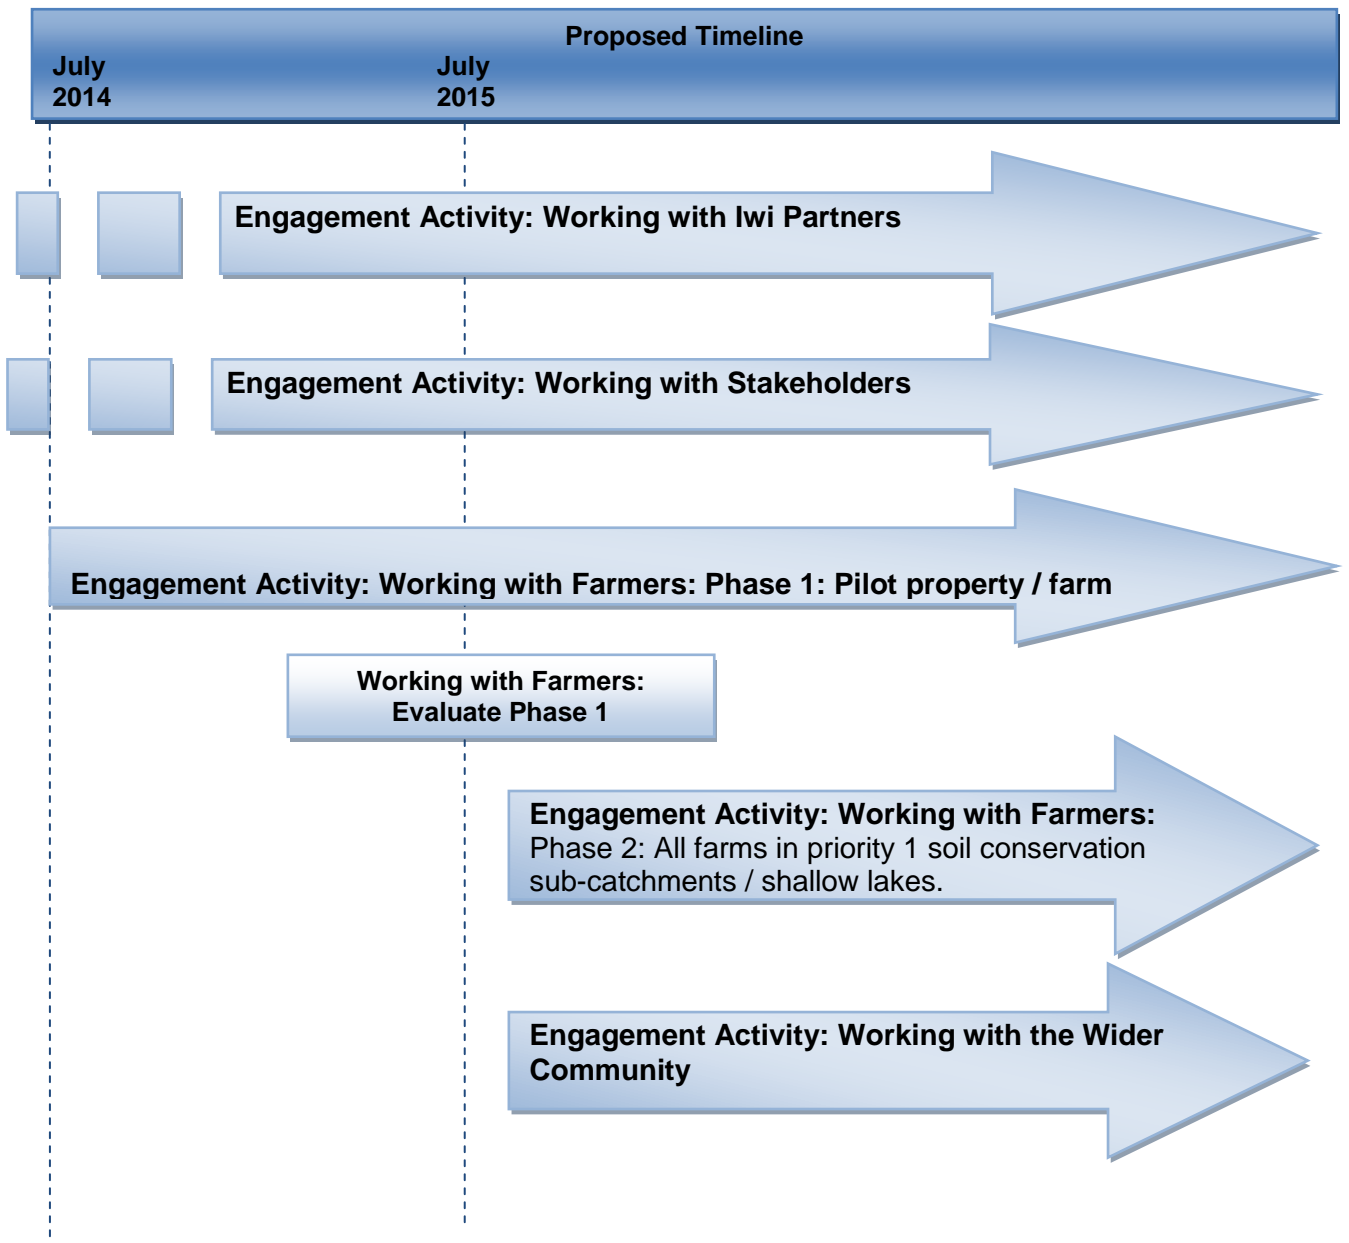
Proposed Timeline

July 2014

July 2015

Engagement Activity: Working with Iwi Partners

Engagement Activity: Working with Stakeholders

Engagement Activity: Working with Farmers: Phase 1: Pilot property / farm

Working with Farmers: Evaluate Phase 1

Engagement Activity: Working with Farmers: Phase 2: All farms in priority 1 soil conservation sub-catchments / shallow lakes.

Engagement Activity: Working with the Wider Community